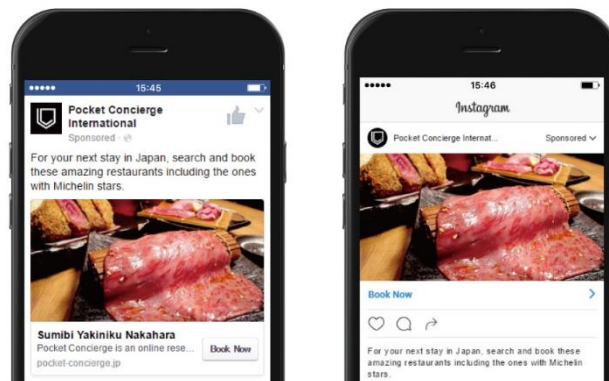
●●●●● 15:45

Pocket Concierge International
Sponsored ·

For your next stay in Japan, search and book these amazing restaurants including the ones with Michelin stars.

Sumibi Yakiniku Nakahara
Pocket Concierge is an online rese...
pocket-concierge.jp
Book Now

●●●●● 15:46

Instagram

Pocket Concierge Internat...
Sponsored

Book Now

For your next stay in Japan, search and book these amazing restaurants including the ones with Michelin stars.